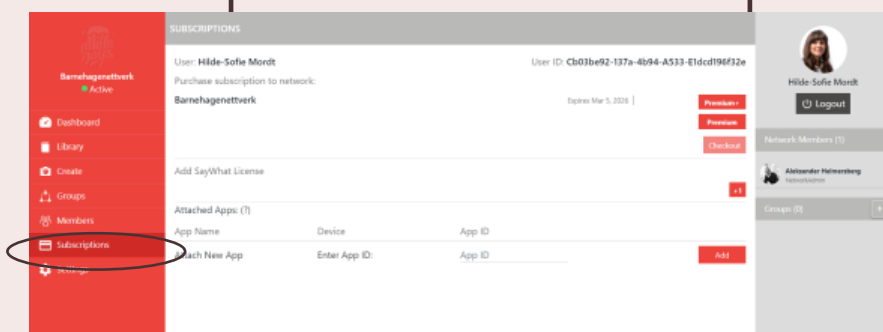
Barnehagenettverk
Active

Dashboard
Library
Create
Groups
Members
Subscriptions
Settings

SUBSCRIPTIONS

User: Hilde-Sofie Mordt
User ID: Cb03be92-137a-4b94-A533-E1dcd196f32e

Purchase subscription to network:

Barnehagenettverk
Expires Mar 5, 2026
Premium+
Premium
Checkout

Add SayWhat License
+1

Attached Apps: (?)

| App Name | Device | App ID | |
|---|---|---|---|
| Attach New App | Enter App ID: | App ID | Add |

Hilde-Sofie Mordt
Logout

Network Members (1)

Aleksander Helmersberg
Nettverksleder

Groups (0)
+